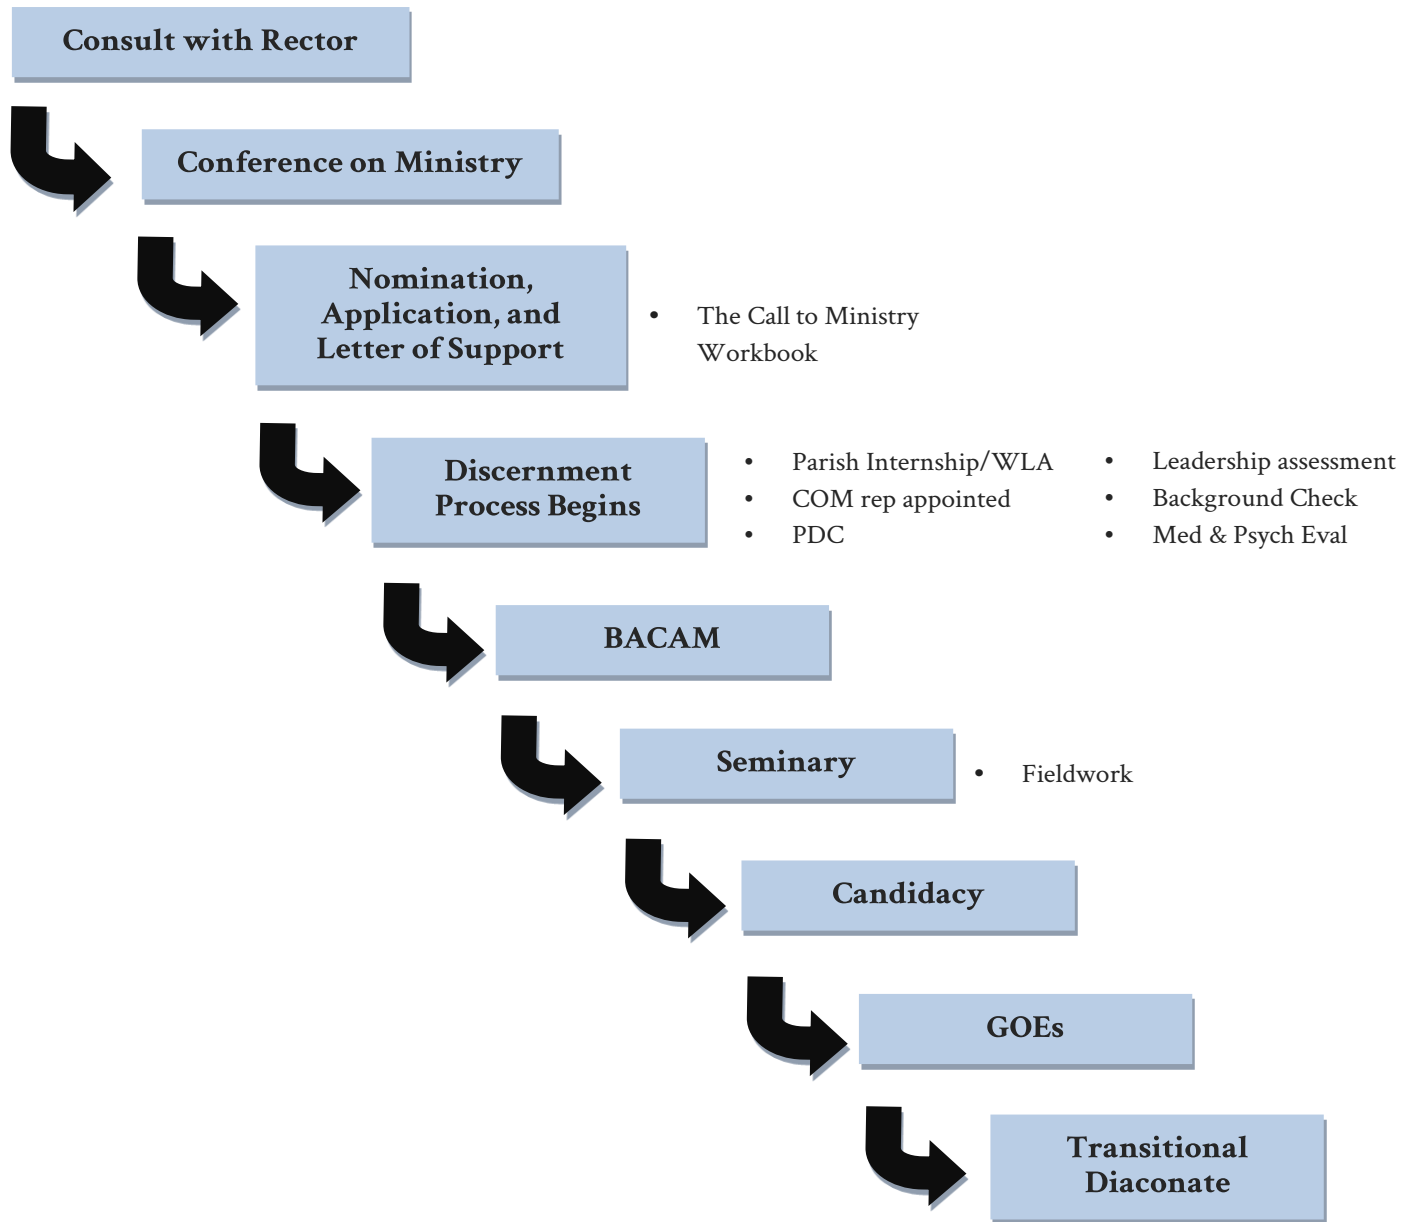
Consult with Rector

Conference on Ministry

Nomination, Application, and Letter of Support

- The Call to Ministry Workbook

Discernment Process Begins

- Parish Internship/WLA
- COM rep appointed
- PDC

- Leadership assessment
- Background Check
- Med & Psych Eval

BACAM

Seminary

- Fieldwork

Candidacy

GOEs

Transitional Diaconate